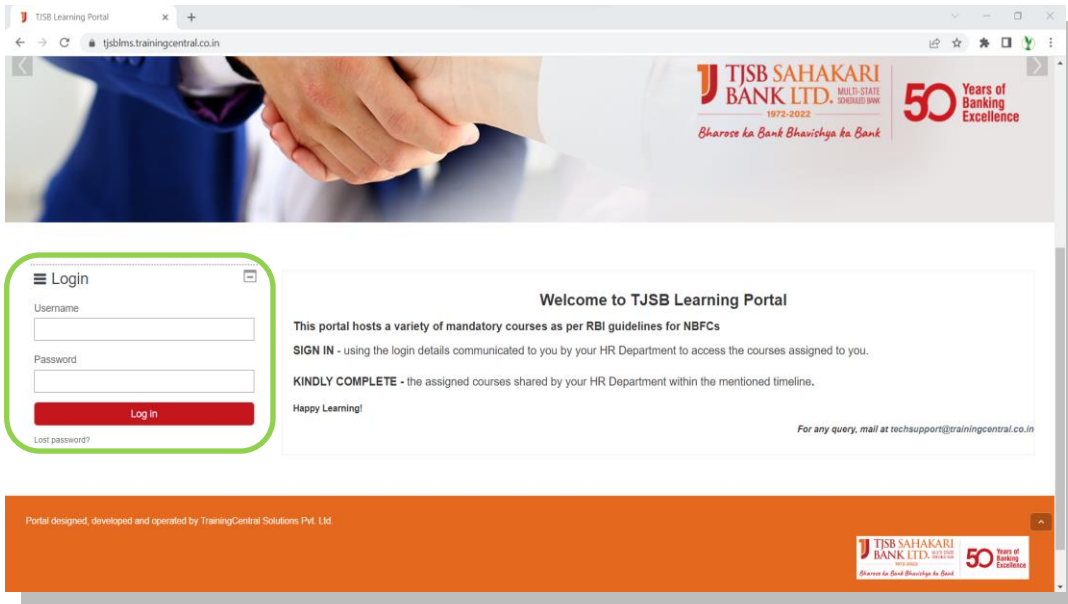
TJSB Learning Portal × +

tjsblms.trainingcentral.co.in

TJSB SAHAKARI BANK LTD. MULTI-STATE SCHEDULED BANK 1972-2022
Bharose ka Bank Bhavishya ka Bank
50 Years of Banking Excellence

Login
Username
Password
Log in
Lost password?

Welcome to TJSB Learning Portal

This portal hosts a variety of mandatory courses as per RBI guidelines for NBFCs

SIGN IN - using the login details communicated to you by your HR Department to access the courses assigned to you.

KINDLY COMPLETE - the assigned courses shared by your HR Department within the mentioned timeline.

Happy Learning!

For any query, mail at techsupport@trainingcentral.co.in

Portal designed, developed and operated by TrainingCentral Solutions Pvt. Ltd.

TJSB SAHAKARI BANK LTD. MULTI-STATE SCHEDULED BANK 1972-2022
Bharose ka Bank Bhavishya ka Bank
50 Years of Banking Excellence